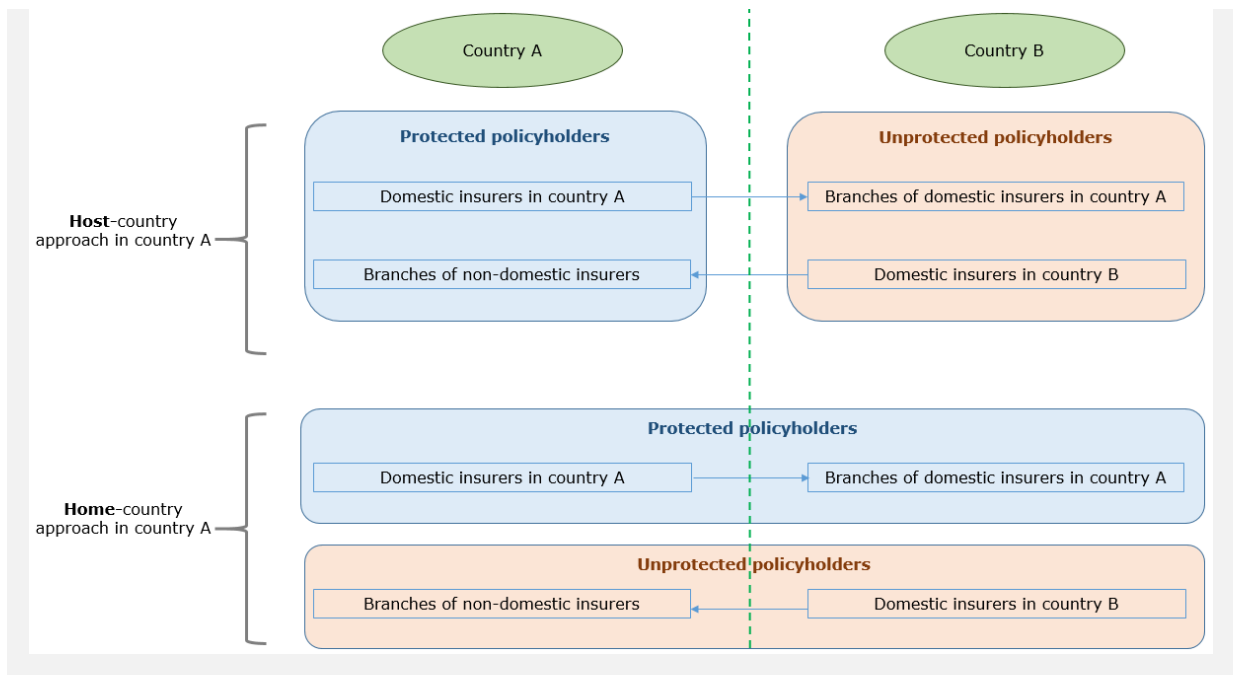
Country A

Country B

Host-country approach in country A

Protected policyholders

Domestic insurers in country A

Branches of non-domestic insurers

Unprotected policyholders

Branches of domestic insurers in country A

Domestic insurers in country B

Home-country approach in country A

Protected policyholders

Domestic insurers in country A

Branches of domestic insurers in country A

Unprotected policyholders

Branches of non-domestic insurers

Domestic insurers in country B